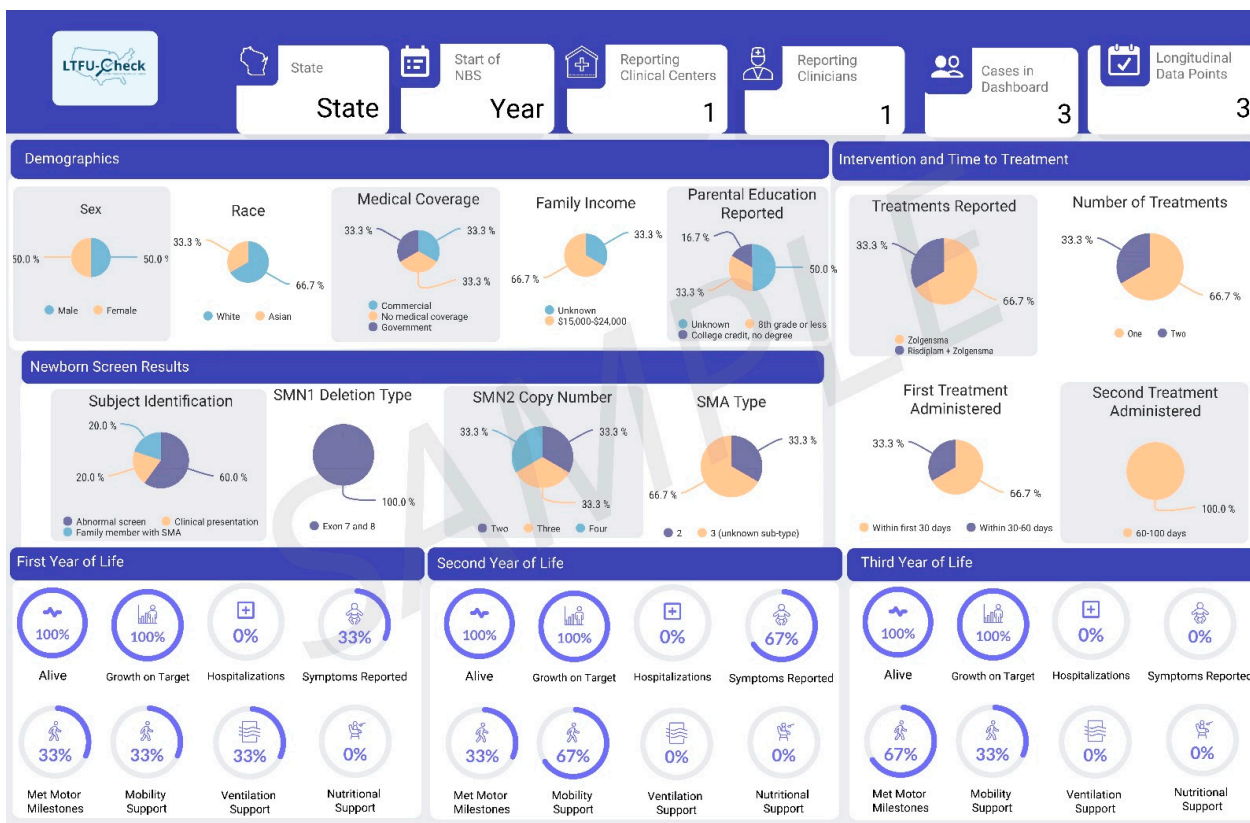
LTFU-Check

State
State

Start of NBS
Year

Reporting Clinical Centers
1

Reporting Clinicians
1

Cases in Dashboard
3

Longitudinal Data Points
3

Demographics

Sex
50.0 %
50.0 %
Male Female

Race
33.3 %
66.7 %
White Asian

Medical Coverage
33.3 %
33.3 %
33.3 %
Commercial
No medical coverage
Government

Family Income
33.3 %
66.7 %
Unknown
$15,000-$24,000

Parental Education Reported
16.7 %
50.0 %
33.3 %
Unknown 8th grade or less
College credit, no degree

Intervention and Time to Treatment

Treatments Reported
33.3 %
66.7 %
Zolgensma
Risdiplam + Zolgensma

Number of Treatments
33.3 %
66.7 %
One Two

Newborn Screen Results

Subject Identification
20.0 %
20.0 %
60.0 %
Abnormal screen Clinical presentation
Family member with SMA

SMN1 Deletion Type
100.0 %
Exon 7 and 8

SMN2 Copy Number
33.3 %
33.3 %
33.3 %
Two Three Four

SMA Type
33.3 %
66.7 %
2 3 (unknown sub-type)

First Treatment Administered
33.3 %
66.7 %
Within first 30 days Within 30-60 days

Second Treatment Administered
100.0 %
60-100 days

SAMPLE

First Year of Life
100% Alive
100% Growth on Target
0% Hospitalizations
33% Symptoms Reported
33% Met Motor Milestones
33% Mobility Support
33% Ventilation Support
0% Nutritional Support

Second Year of Life
100% Alive
100% Growth on Target
0% Hospitalizations
67% Symptoms Reported
33% Met Motor Milestones
67% Mobility Support
0% Ventilation Support
0% Nutritional Support

Third Year of Life
100% Alive
100% Growth on Target
0% Hospitalizations
0% Symptoms Reported
67% Met Motor Milestones
33% Mobility Support
0% Ventilation Support
0% Nutritional Support